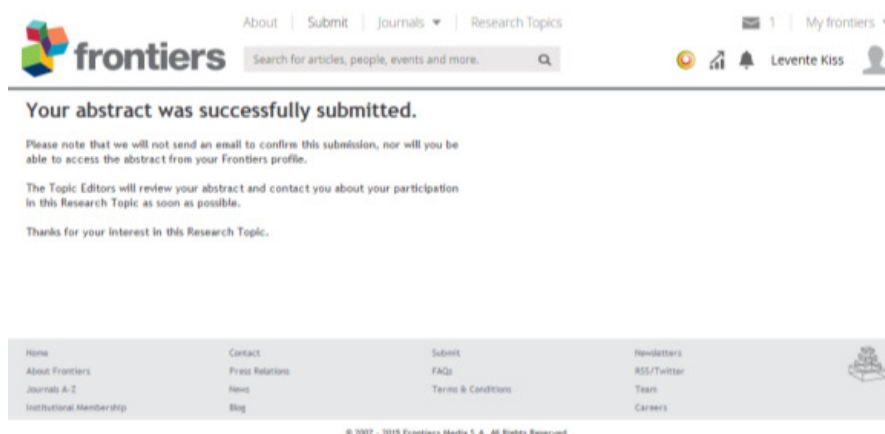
About | Submit | Journals ▾ | Research Topics

1 | My frontiers

frontiers

Search for articles, people, events and more.

Levente Kiss

Your abstract was successfully submitted.

Please note that we will not send an email to confirm this submission, nor will you be able to access the abstract from your Frontiers profile.

The Topic Editors will review your abstract and contact you about your participation in this Research Topic as soon as possible.

Thanks for your interest in this Research Topic.

Home
About Frontiers
Journals A-Z
Institutional Membership

Contact
Press Relations
News
Blog

Submit
FAQs
Terms & Conditions

Newsletters
RSS/Twitter
Team
Careers

© 2007 - 2015 Frontiers Media S.A. All Rights Reserved